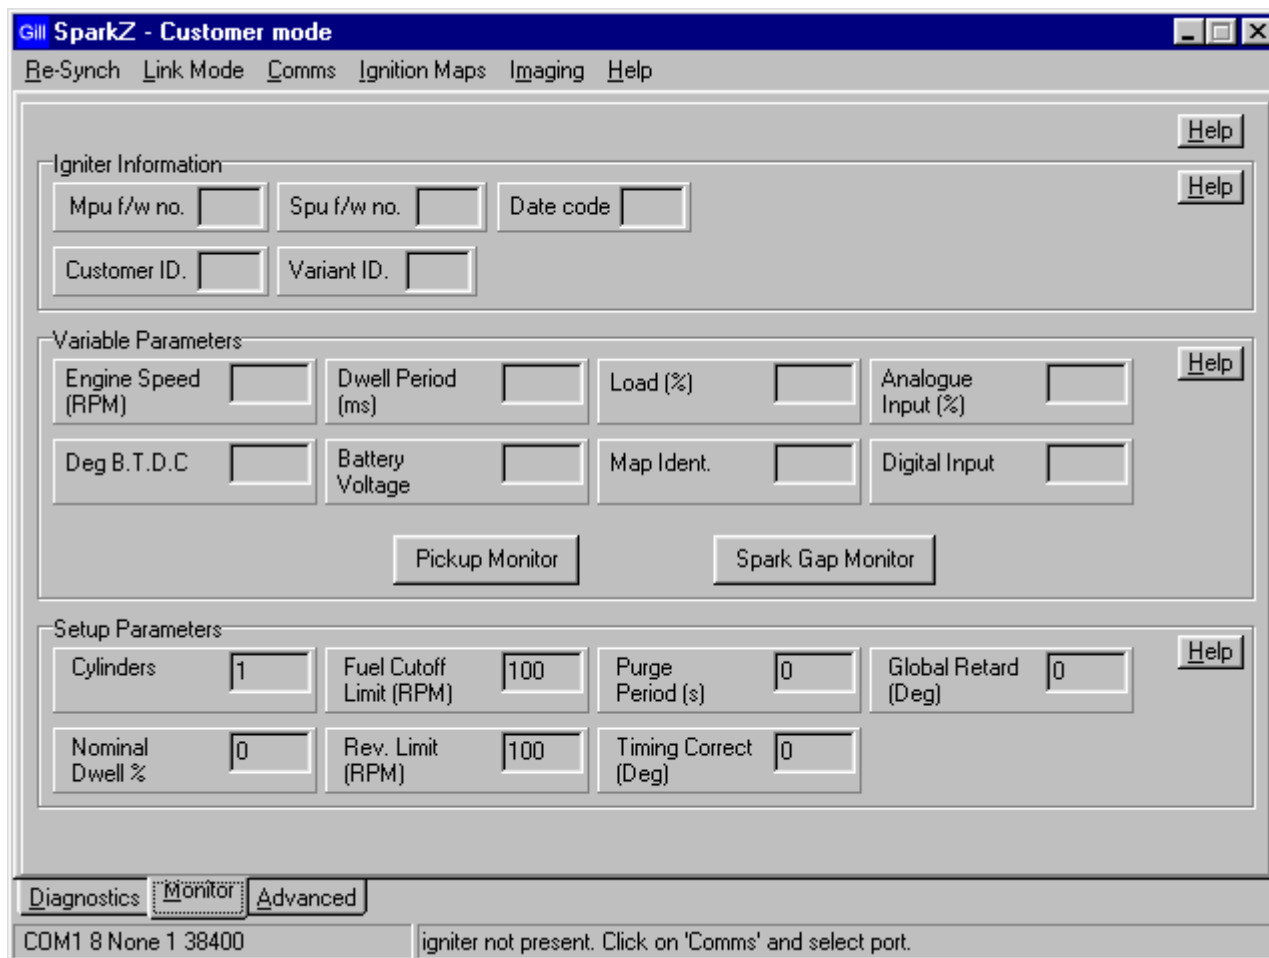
Gill SparkZ - Customer mode

Re-Synch Link Mode Comms Ignition Maps Imaging Help

Help

Igniter Information

Help

Mpu f/w no.

Spu f/w no.

Date code

Customer ID.

Variant ID.

Variable Parameters

Help

Engine Speed (RPM)

Dwell Period (ms)

Load (%)

Analogue Input (%)

Deg B.T.D.C

Battery Voltage

Map Ident.

Digital Input

Pickup Monitor

Spark Gap Monitor

Setup Parameters

Help

Cylinders 1

Fuel Cutoff Limit (RPM) 100

Purge Period (s) 0

Global Retard (Deg) 0

Nominal Dwell % 0

Rev. Limit (RPM) 100

Timing Correct (Deg) 0

Diagnostics Monitor Advanced

COM1 8 None 1 38400

igniter not present. Click on 'Comms' and select port.